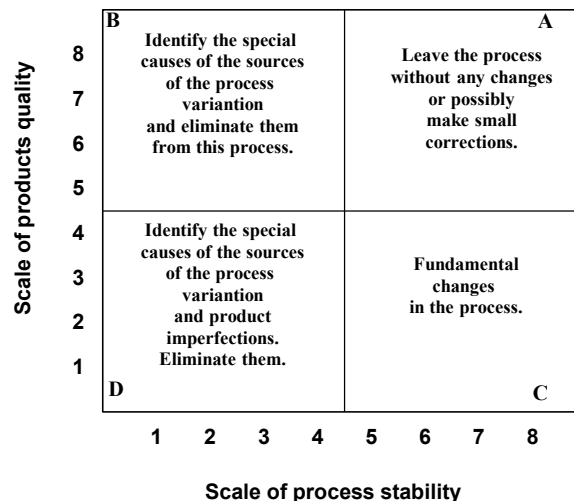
Scale of products quality

8
7
6
5
4
3
2
1

B

Identify the special causes of the sources of the process variantion and eliminate them from this process.

A

Leave the process without any changes or possibly make small corrections.

Identify the special causes of the sources of the process variantion and product imperfections. Eliminate them.

D

Fundamental changes in the process.

C

1 2 3 4 5 6 7 8

Scale of process stability